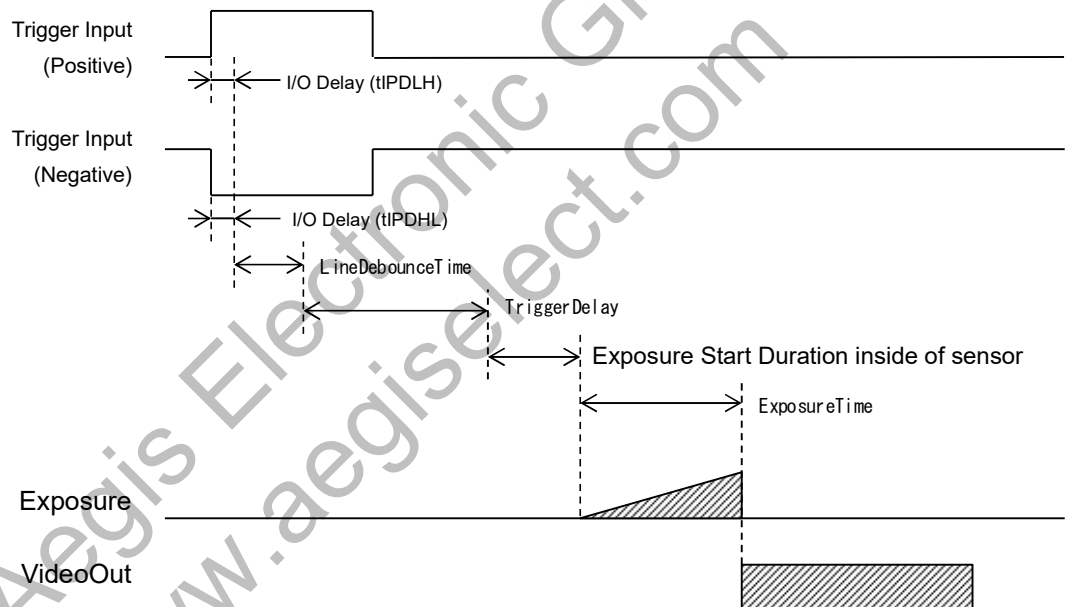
Trigger Input
(Positive)

I/O Delay (tIPDLH)

Trigger Input
(Negative)

I/O Delay (tIPDHL)

LineDebounceTime

TriggerDelay

Exposure Start Duration inside of sensor

ExposureTime

Exposure

VideoOut

Aegis Electronic Group
www.aegiselect.com